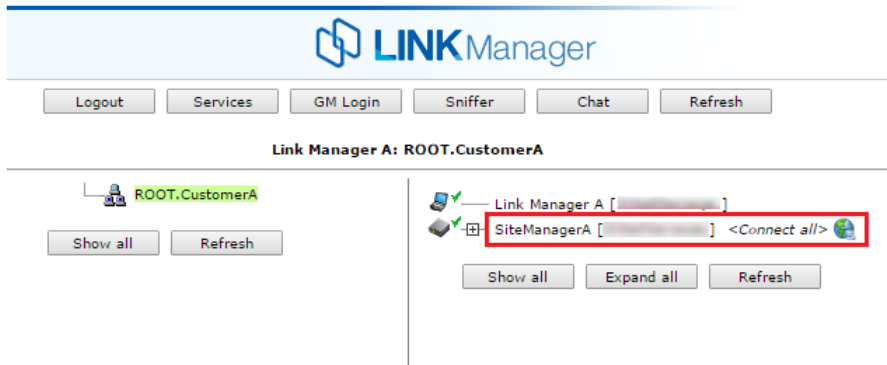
LINKManager

Logout Services GM Login Sniffer Chat Refresh

Link Manager A: ROOT.CustomerA

ROOT.CustomerA

Show all Refresh

Link Manager A [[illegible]]

SiteManagerA [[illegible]] <Connect all>

Show all Expand all Refresh